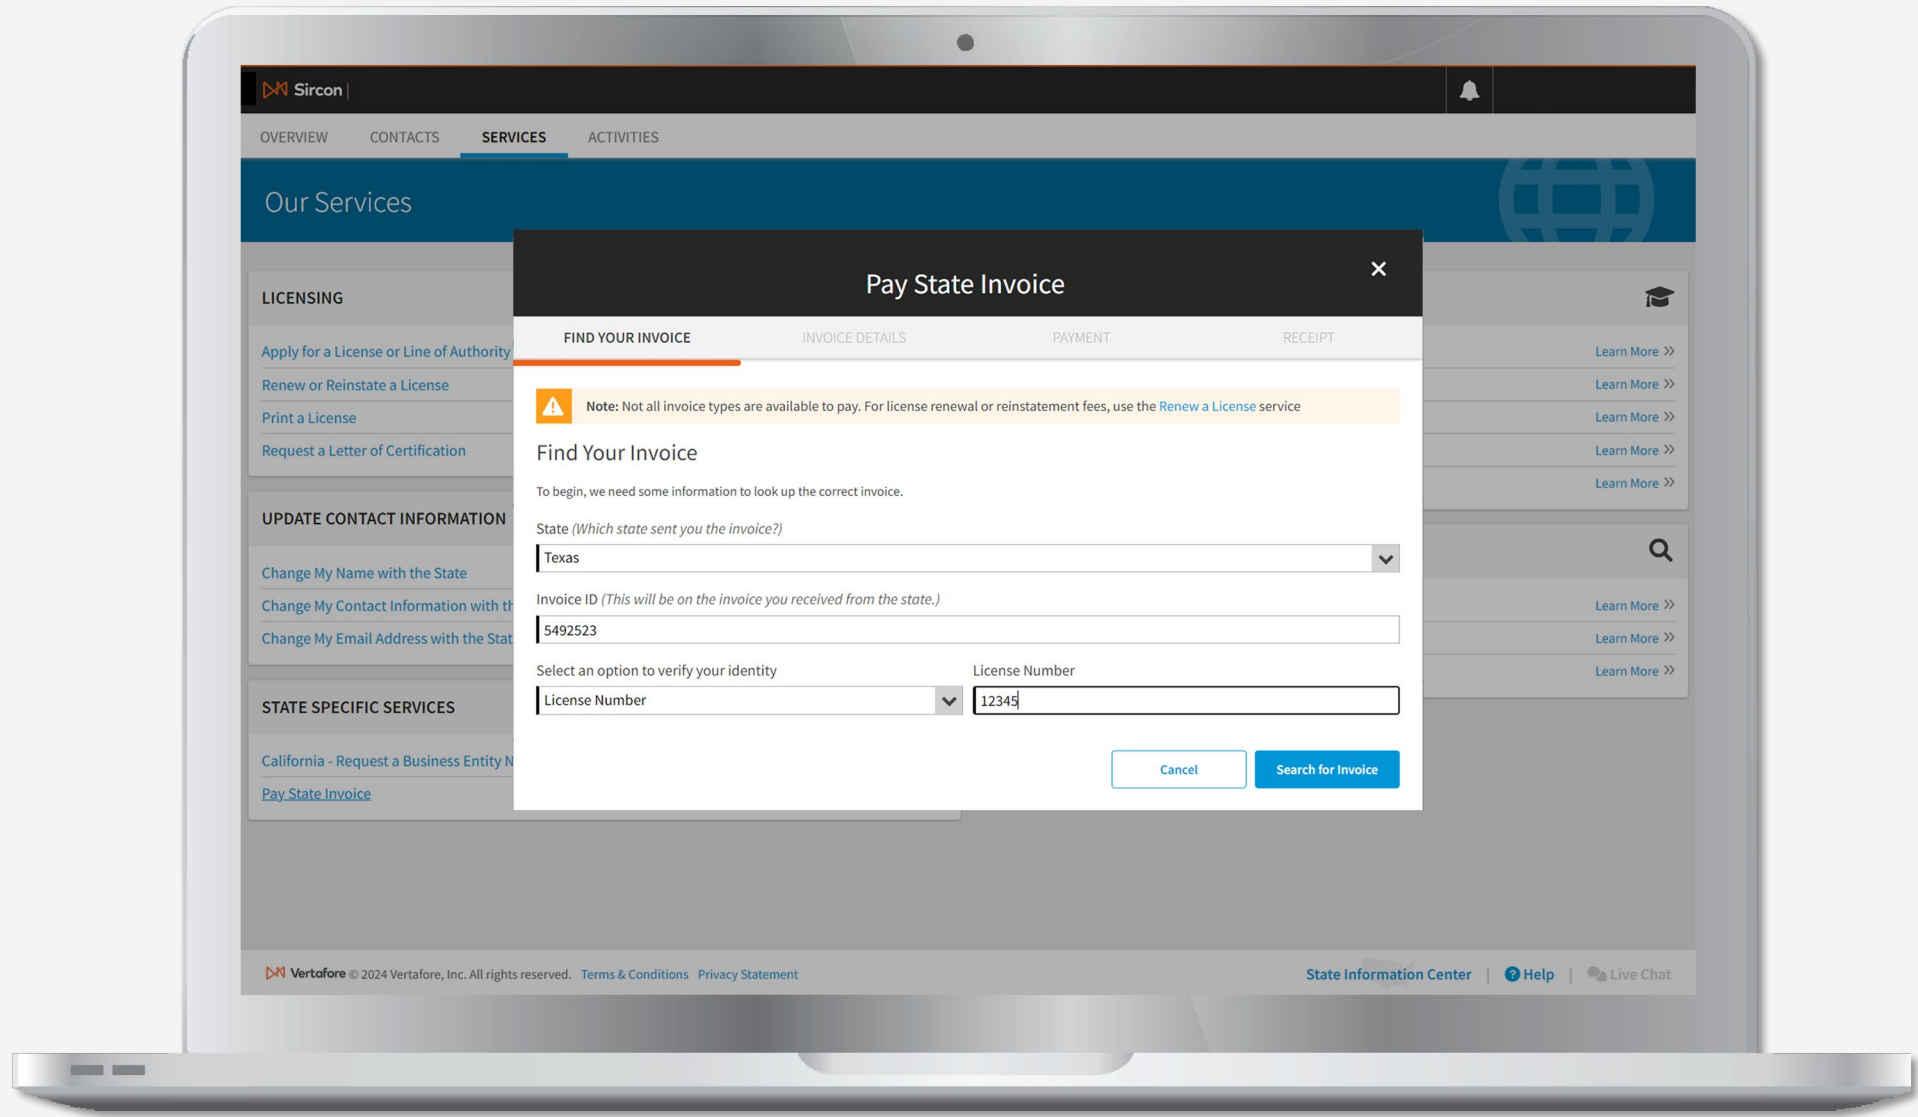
Sircon

OVERVIEW CONTACTS SERVICES ACTIVITIES

Our Services

LICENSING

Apply for a License or Line of Authority
Renew or Reinstate a License
Print a License
Request a Letter of Certification

UPDATE CONTACT INFORMATION

Change My Name with the State
Change My Contact Information with th
Change My Email Address with the Stat

STATE SPECIFIC SERVICES

California - Request a Business Entity N
Pay State Invoice

Learn More »
Learn More »
Learn More »
Learn More »
Learn More »
Learn More »
Learn More »
Learn More »

Pay State Invoice

FIND YOUR INVOICE INVOICE DETAILS PAYMENT RECEIPT

Note: Not all invoice types are available to pay. For license renewal or reinstatement fees, use the Renew a License service

Find Your Invoice

To begin, we need some information to look up the correct invoice.

State (Which state sent you the invoice?)
Texas

Invoice ID (This will be on the invoice you received from the state.)
5492523

Select an option to verify your identity
License Number

License Number
12345

Cancel
Search for Invoice

Vertafore © 2024 Vertafore, Inc. All rights reserved. Terms & Conditions Privacy Statement

State Information Center | Help | Live Chat